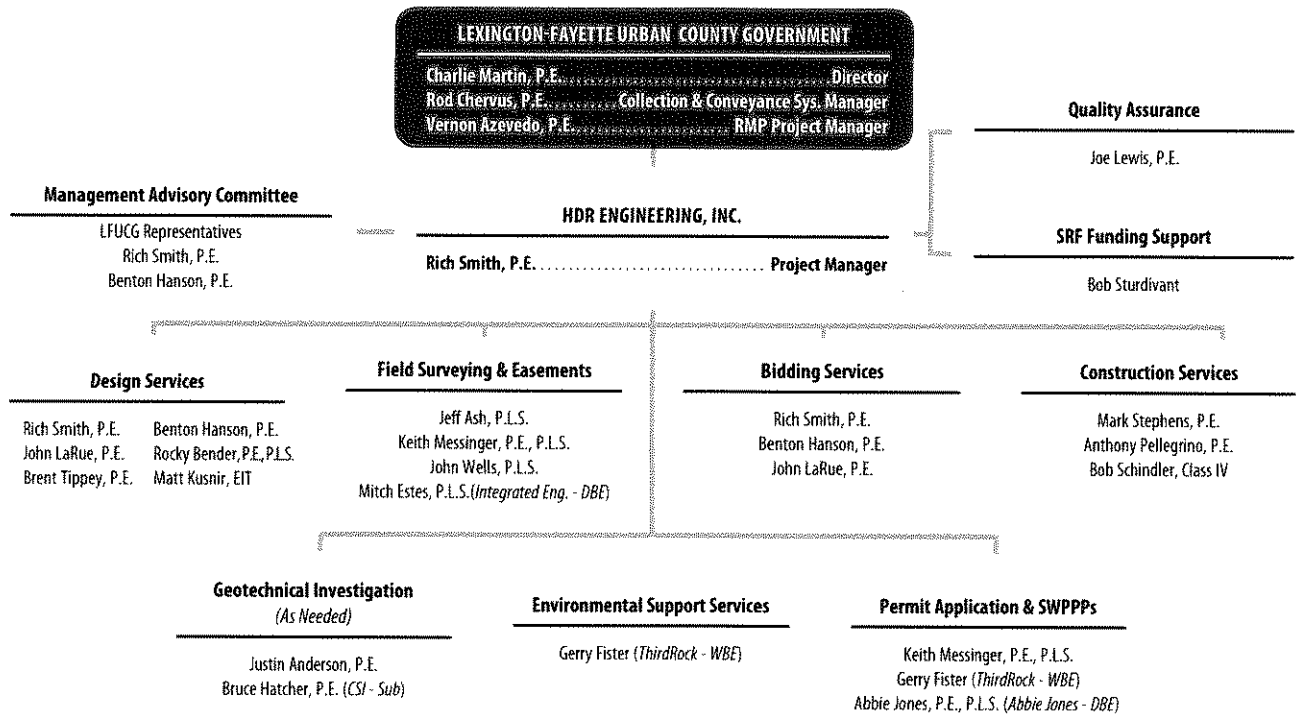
LEXINGTON-FAYETTE URBAN COUNTY GOVERNMENT

Charlie Martin, P.E. .......................................... Director
Rod Chervus, P.E. .......... Collection & Conveyance Sys. Manager
Vernon Azevedo, P.E. ......................... RMP Project Manager

Quality Assurance

Joe Lewis, P.E.

Management Advisory Committee

LFUCG Representatives
Rich Smith, P.E.
Benton Hanson, P.E.

HDR ENGINEERING, INC.

Rich Smith, P.E. ................................ Project Manager

SRF Funding Support

Bob Sturdivant

Design Services

Rich Smith, P.E.
John LaRue, P.E.
Brent Tippey, P.E.

Benton Hanson, P.E.
Rocky Bender, P.E., P.L.S.
Matt Kusnir, EIT

Field Surveying & Easements

Jeff Ash, P.L.S.
Keith Messinger, P.E., P.L.S.
John Wells, P.L.S.
Mitch Estes, P.L.S. (Integrated Eng. - DBE)

Bidding Services

Rich Smith, P.E.
Benton Hanson, P.E.
John LaRue, P.E.

Construction Services

Mark Stephens, P.E.
Anthony Pellegrino, P.E.
Bob Schindler, Class IV

Geotechnical Investigation
(As Needed)

Justin Anderson, P.E.
Bruce Hatcher, P.E. (CSI - Sub)

Environmental Support Services

Gerry Fister (ThirdRock - WBE)

Permit Application & SWPPPs

Keith Messinger, P.E., P.L.S.
Gerry Fister (ThirdRock - WBE)
Abbie Jones, P.E., P.L.S. (Abbie Jones - DBE)